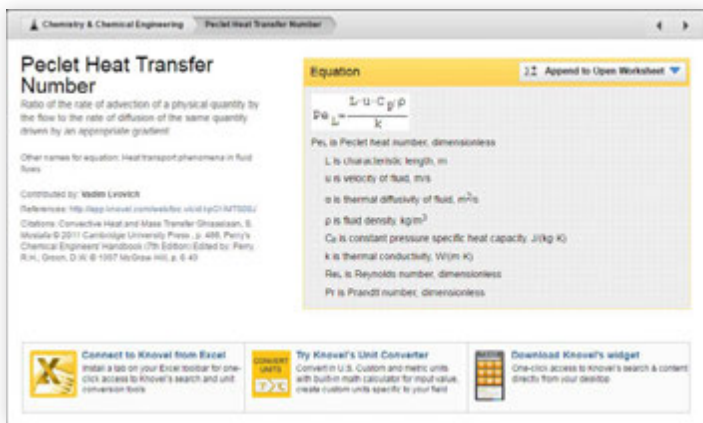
Chemistry & Chemical Engineering | Peclet Heat Transfer Number

Peclet Heat Transfer Number

Ratio of the rate of advection of a physical quantity by the flow to the rate of diffusion of the same quantity driven by an appropriate gradient

Other names for equation: Heat transport phenomena in fluid flows

Contributed by: Vadim Leovich

References: http://app.knovel.com/web/toc.v/cid:kpC1MTS00J

Citations: Convective Heat and Mass Transfer Ghiaasiaan, S. Mostafa © 2011 Cambridge University Press , p. 486; Perry's Chemical Engineers' Handbook (7th Edition) Edited by: Perry, R.H.; Green, D.W. © 1997 McGraw-Hill, p. 6-40

Equation

Append to Open Worksheet

$Pe_L = \frac{L \cdot u \cdot C_p \cdot \rho}{k}$

$Pe_L$ is Peclet heat number, dimensionless

L is characteristic length, m

u is velocity of fluid, m/s

α is thermal diffusivity of fluid, $m^2/s$

ρ is fluid density, $kg/m^3$

$C_p$ is constant pressure specific heat capacity, J/(kg K)

k is thermal conductivity, W/(m K)

$Re_L$ is Reynolds number, dimensionless

Pr is Prandtl number, dimensionless

Connect to Knovel from Excel
Install a tab on your Excel toolbar for one-click access to Knovel's search and unit conversion tools

CONVERT UNITS
Try Knovel's Unit Converter
Convert in U.S. Custom and metric units with built-in math calculator for input value, create custom units specific to your field

Download Knovel's widget
One-click access to Knovel's search & content directly from your desktop